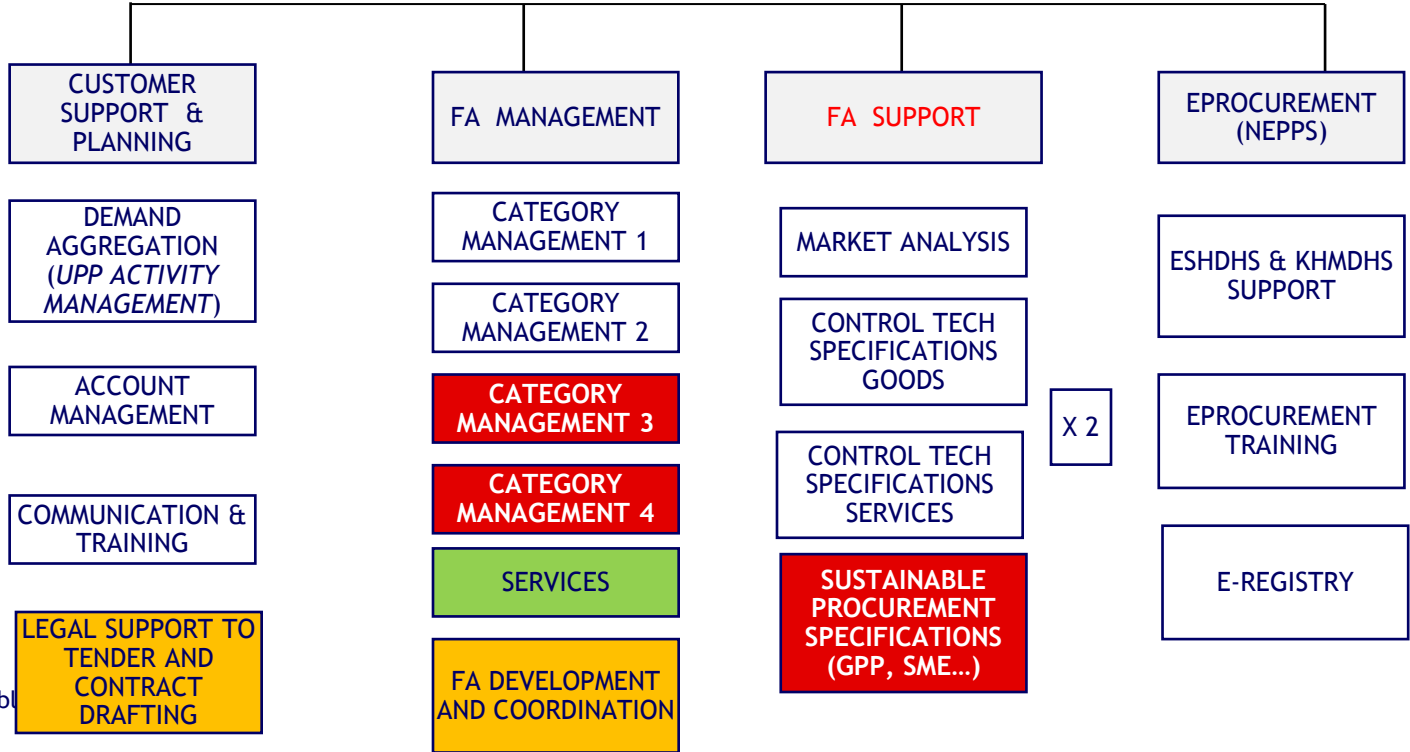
CUSTOMER SUPPORT & PLANNING

DEMAND AGGREGATION (*UPP ACTIVITY MANAGEMENT*)

ACCOUNT MANAGEMENT

COMMUNICATION & TRAINING

LEGAL SUPPORT TO TENDER AND CONTRACT DRAFTING

bl

FA MANAGEMENT

CATEGORY MANAGEMENT 1

CATEGORY MANAGEMENT 2

CATEGORY MANAGEMENT 3

CATEGORY MANAGEMENT 4

SERVICES

FA DEVELOPMENT AND COORDINATION

FA SUPPORT

MARKET ANALYSIS

CONTROL TECH SPECIFICATIONS GOODS

CONTROL TECH SPECIFICATIONS SERVICES

SUSTAINABLE PROCUREMENT SPECIFICATIONS (GPP, SME…)

X 2

EPROCUREMENT (NEPPS)

ESHDHS & KHMDHS SUPPORT

EPROCUREMENT TRAINING

E-REGISTRY